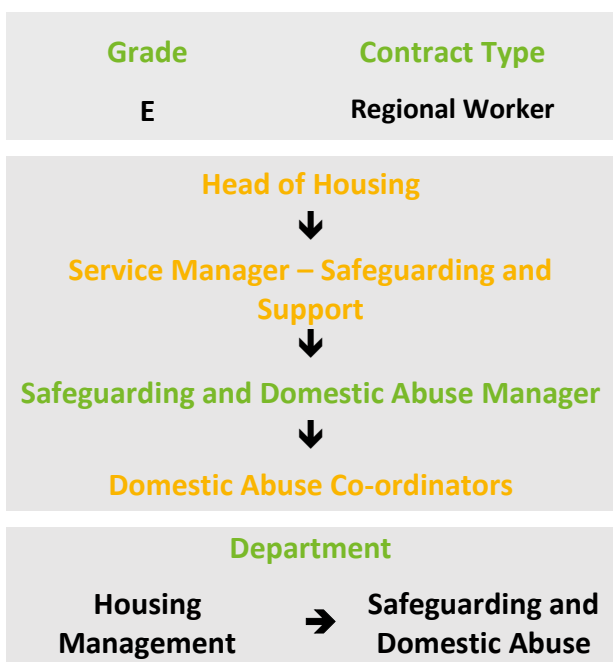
| Grade | Contract Type |
|---|---|
| E | Regional Worker |

Head of Housing

Service Manager – Safeguarding and Support

Safeguarding and Domestic Abuse Manager

Domestic Abuse Co-ordinators

Department

Housing Management → Safeguarding and Domestic Abuse